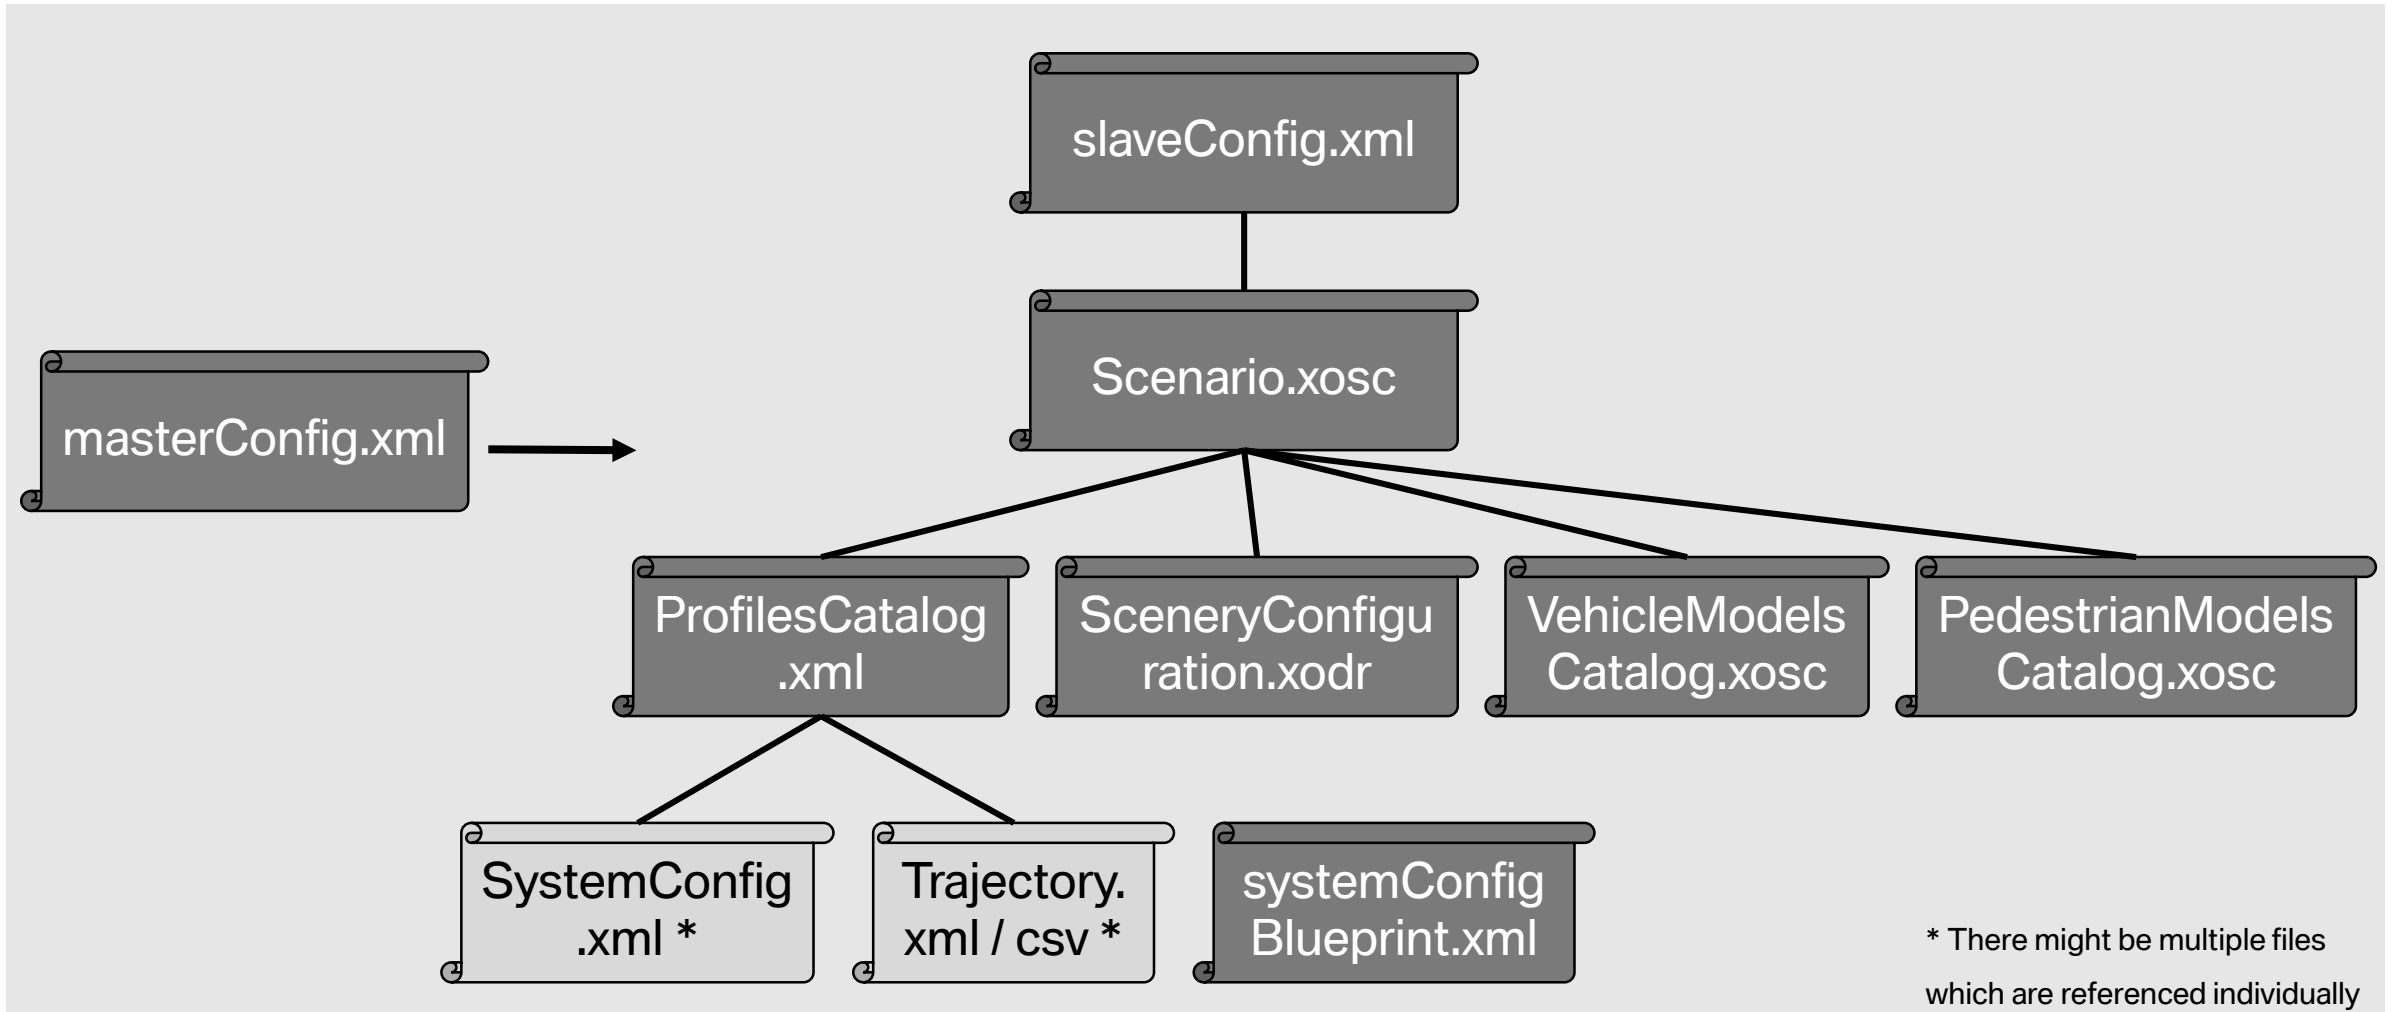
slaveConfig.xml

masterConfig.xml

Scenario.xosc

ProfilesCatalog.xml

SceneryConfiguration.xodr

VehicleModels Catalog.xosc

PedestrianModels Catalog.xosc

SystemConfig.xml *

Trajectory.xml / csv *

systemConfig Blueprint.xml

* There might be multiple files which are referenced individually